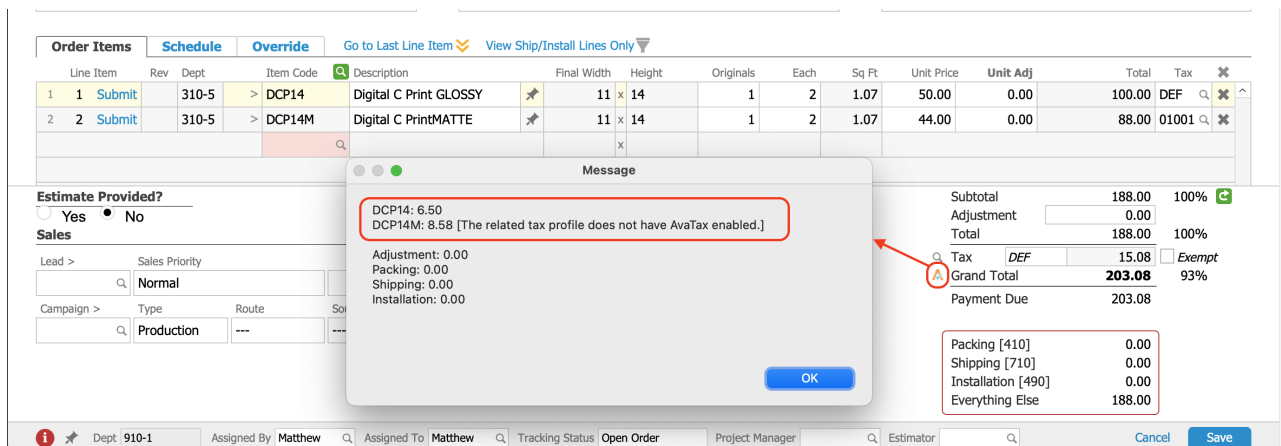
Order Items | Schedule | Override | Go to Last Line Item | View Ship/Install Lines Only

| | Line Item | | Rev | Dept | | Item Code | Description | | Final Width | | Height | Originals | Each | Sq Ft | Unit Price | Unit Adj | Total | Tax |
|---|---|---|---|---|---|---|---|---|---|---|---|---|---|---|---|---|---|---|
| 1 | 1 | Submit | | 310-5 | > | DCP14 | Digital C Print GLOSSY | | 11 | x | 14 | 1 | 2 | 1.07 | 50.00 | 0.00 | 100.00 | DEF |
| 2 | 2 | Submit | | 310-5 | > | DCP14M | Digital C PrintMATTE | | 11 | x | 14 | 1 | 2 | 1.07 | 44.00 | 0.00 | 88.00 | 01001 |
| | | | | | | | | | | x | | | | | | | | |

Estimate Provided?
Yes No
Sales
Lead > | Sales Priority
Normal
Campaign > | Type | Route | Sou
Production | ---

Message

DCP14: 6.50
DCP14M: 8.58 [The related tax profile does not have AvaTax enabled.]

Adjustment: 0.00
Packing: 0.00
Shipping: 0.00
Installation: 0.00

OK

Subtotal 188.00 100%
Adjustment 0.00
Total 188.00 100%
Tax DEF 15.08 Exempt
Grand Total 203.08 93%
Payment Due 203.08

Packing [410] 0.00
Shipping [710] 0.00
Installation [490] 0.00
Everything Else 188.00

Dept 910-1 Assigned By Matthew Assigned To Matthew Tracking Status Open Order Project Manager Estimator Cancel Save